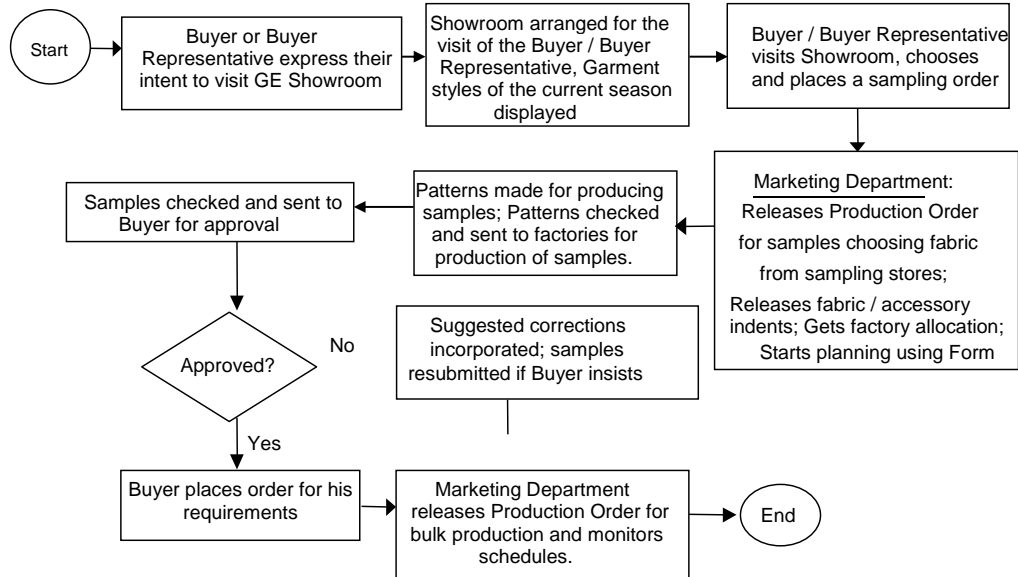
Start

Buyer or Buyer Representative express their intent to visit GE Showroom

Showroom arranged for the visit of the Buyer / Buyer Representative, Garment styles of the current season displayed

Buyer / Buyer Representative visits Showroom, chooses and places a sampling order

Marketing Department: Releases Production Order for samples choosing fabric from sampling stores; Releases fabric / accessory indents; Gets factory allocation; Starts planning using Form

Patterns made for producing samples; Patterns checked and sent to factories for production of samples.

Samples checked and sent to Buyer for approval

Approved?

No

Suggested corrections incorporated; samples resubmitted if Buyer insists

Yes

Buyer places order for his requirements

Marketing Department releases Production Order for bulk production and monitors schedules.

End